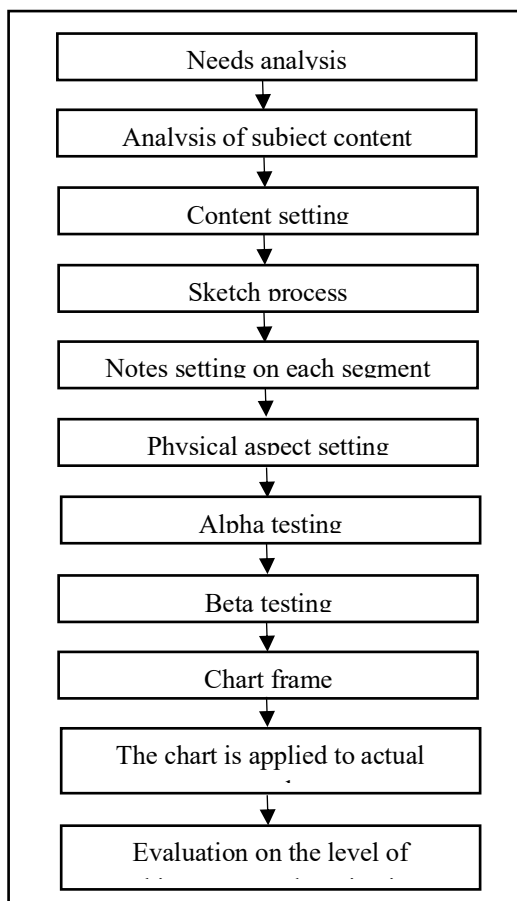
Needs analysis

Analysis of subject content

Content setting

Sketch process

Notes setting on each segment

Physical aspect setting

Alpha testing

Beta testing

Chart frame

The chart is applied to actual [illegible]

Evaluation on the level of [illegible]